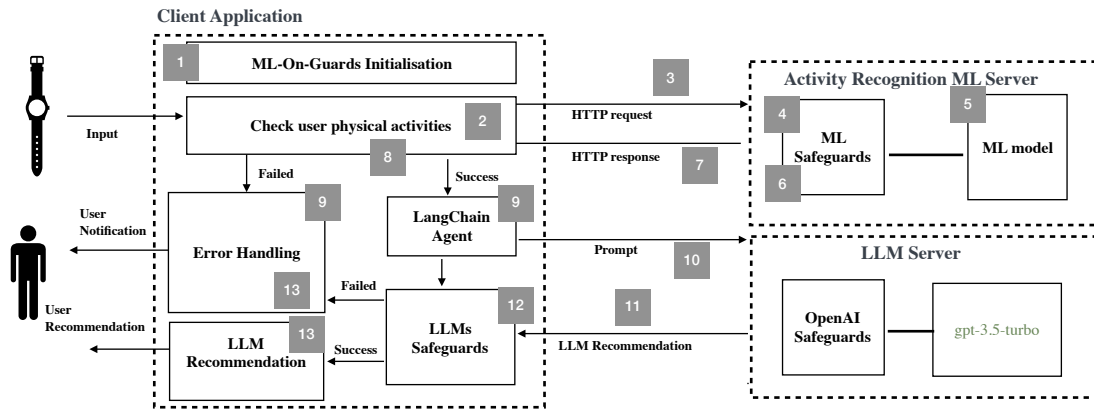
Client Application

1 ML-On-Guards Initialisation

Input

Check user physical activities 2

8

Failed

Success

User Notification

9 Error Handling

13

9 LangChain Agent

Failed

12 LLMs Safeguards

User Recommendation

13 LLM Recommendation

Success

3

HTTP request

HTTP response

7

Prompt

10

11

LLM Recommendation

Activity Recognition ML Server

4 ML Safeguards 6

5 ML model

LLM Server

OpenAI Safeguards

gpt-3.5-turbo